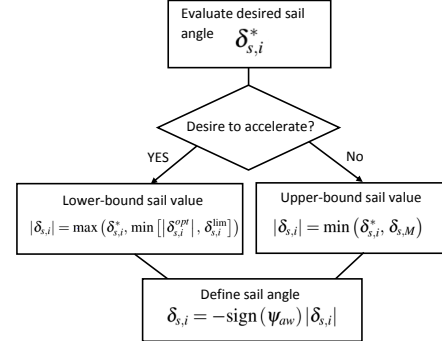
Evaluate desired sail angle $\delta_{s,i}^{*}$

Desire to accelerate?

YES

No

Lower-bound sail value
$|\delta_{s,i}| = \max\left(\delta_{s,i}^{*}, \min\left[|\delta_{s,i}^{opt}|, \delta_{s,i}^{\lim}\right]\right)$

Upper-bound sail value
$|\delta_{s,i}| = \min\left(\delta_{s,i}^{*}, \delta_{s,M}\right)$

Define sail angle
$\delta_{s,i} = -\mathrm{sign}\left(\psi_{aw}\right)|\delta_{s,i}|$